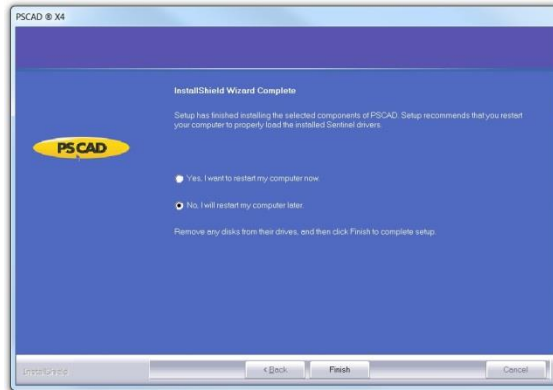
PSCAD ® X4

InstallShield Wizard Complete

Setup has finished installing the selected components of PSCAD. Setup recommends that you restart your computer to properly load the installed Sentinel drivers.

PSCAD

Yes, I want to restart my computer now.

No, I will restart my computer later.

Remove any disks from their drives, and then click Finish to complete setup.

InstallShield

< Back

Finish

Cancel